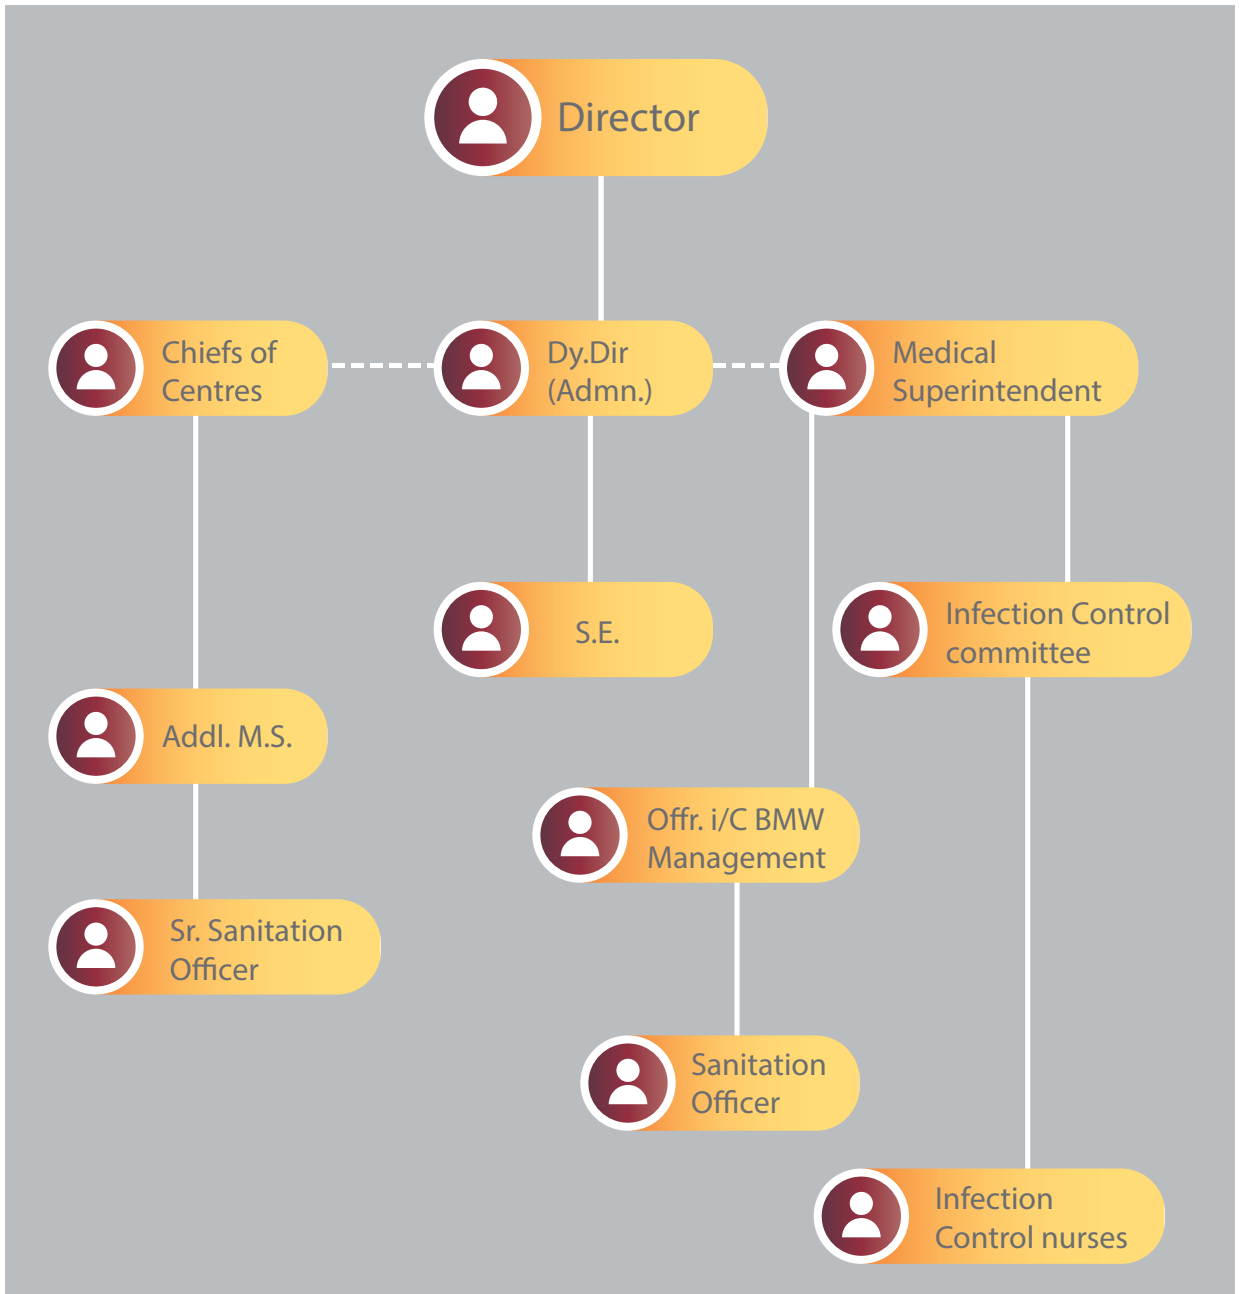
Director

Chiefs of Centres

Dy.Dir (Admn.)

Medical Superintendent

S.E.

Infection Control committee

Addl. M.S.

Offr. i/C BMW Management

Sr. Sanitation Officer

Sanitation Officer

Infection Control nurses